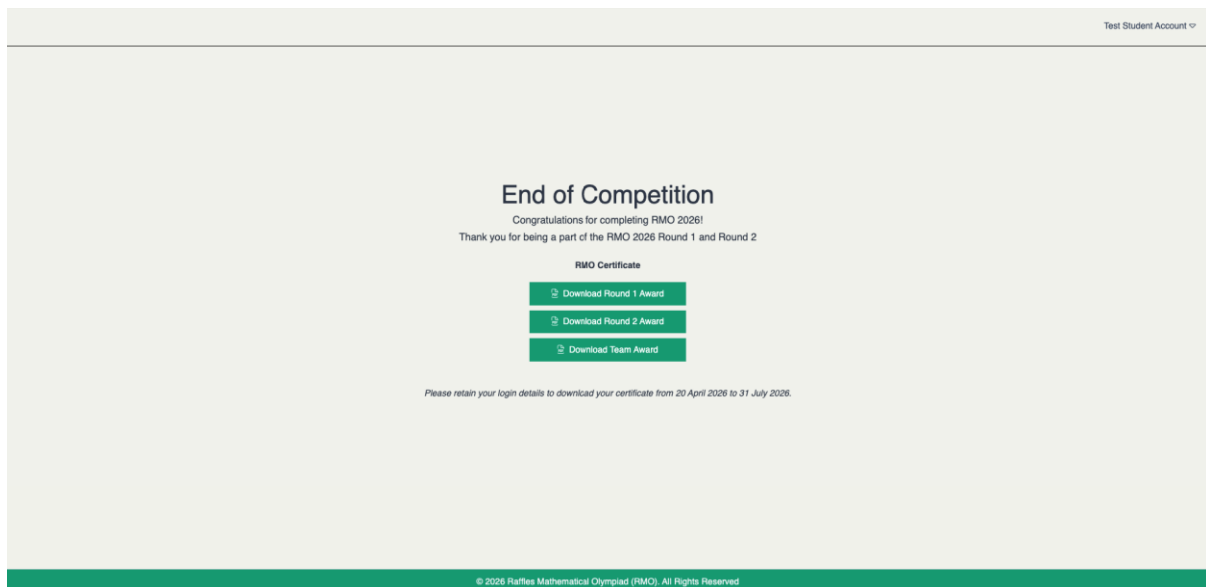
Test Student Account

End of Competition

Congratulations for completing RMO 2026!

Thank you for being a part of the RMO 2026 Round 1 and Round 2

RMO Certificate

Download Round 1 Award

Download Round 2 Award

Download Team Award

Please retain your login details to download your certificate from 20 April 2026 to 31 July 2026.

© 2026 Raffles Mathematical Olympiad (RMO). All Rights Reserved